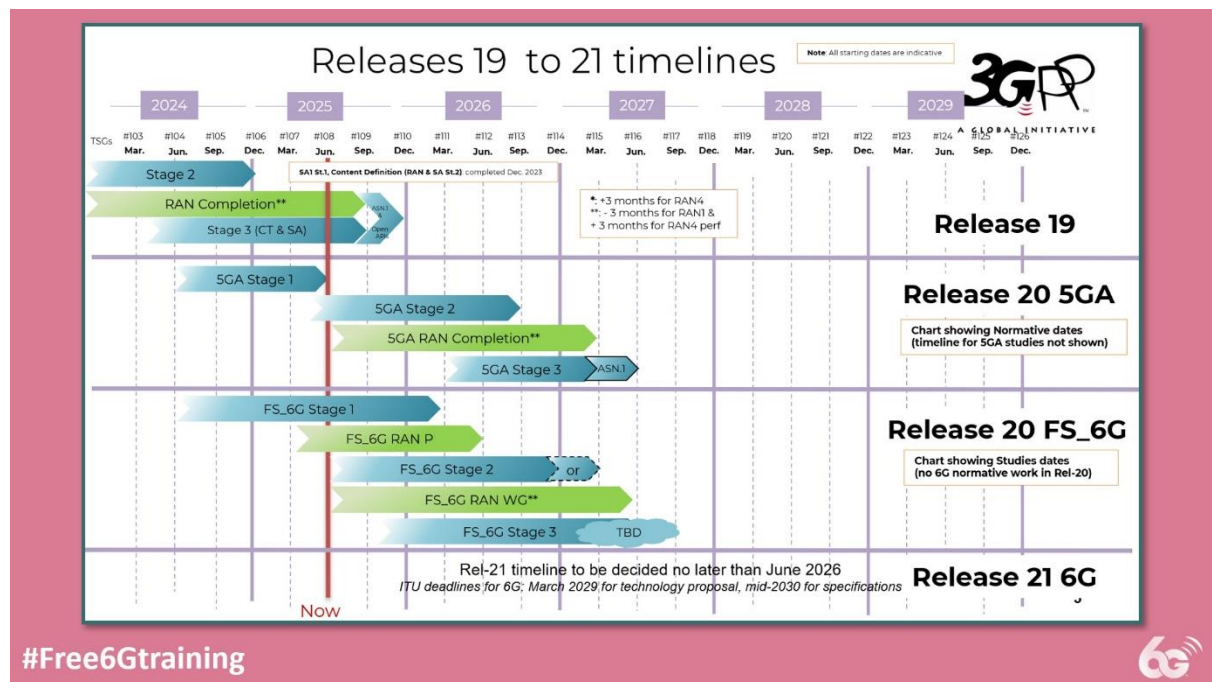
Releases 19 to 21 timelines

Note: All starting dates are indicative

3GPP A GLOBAL INITIATIVE

2024 2025 2026 2027 2028 2029

TSGs #103 Mar. #104 Jun. #105 Sep. #106 Dec. #107 Mar. #108 Jun. #109 Sep. #110 Dec. #111 Mar. #112 Jun. #113 Sep. #114 Dec. #115 Mar. #116 Jun. #117 Sep. #118 Dec. #119 Mar. #120 Jun. #121 Sep. #122 Dec. #123 Mar. #124 Jun. #125 Sep. #126 Dec.

Stage 2

SA1 St.1, Content Definition (RAN & SA St.2): completed Dec. 2023

RAN Completion**

ASN.1 & Open API

Stage 3 (CT & SA)

*: +3 months for RAN4
**: - 3 months for RAN1 & + 3 months for RAN4 perf

Release 19

5GA Stage 1

5GA Stage 2

5GA RAN Completion**

5GA Stage 3

ASN.1

Release 20 5GA

Chart showing Normative dates (timeline for 5GA studies not shown)

FS_6G Stage 1

FS_6G RAN P

FS_6G Stage 2

or

FS_6G RAN WG**

FS_6G Stage 3

TBD

Release 20 FS_6G

Chart showing Studies dates (no 6G normative work in Rel-20)

Rel-21 timeline to be decided no later than June 2026
ITU deadlines for 6G: March 2029 for technology proposal, mid-2030 for specifications

Release 21 6G

Now

#Free6Gtraining

6G